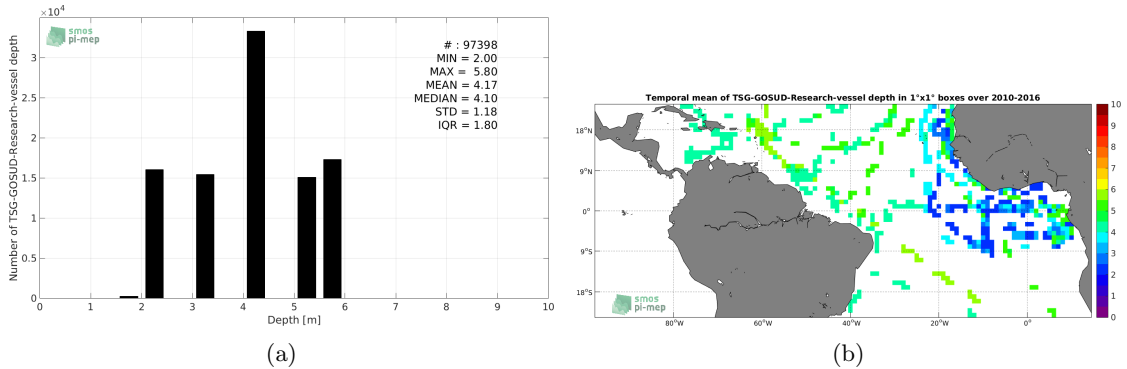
$\times10^4$

smos
pi-mep

Number of TSG-GOSUD-Research-vessel depth

3
2.5
2
1.5
1
0.5
0

# : 97398
MIN = 2.00
MAX = 5.80
MEAN = 4.17
MEDIAN = 4.10
STD = 1.18
IQR = 1.80

0 1 2 3 4 5 6 7 8 9 10
Depth [m]

(a)

Temporal mean of TSG-GOSUD-Research-vessel depth in 1°x1° boxes over 2010-2016

18°N
9°N
0°
9°S
18°S

80°W 60°W 40°W 20°W 0°

smos
pi-mep

10
9
8
7
6
5
4
3
2
1
0

(b)